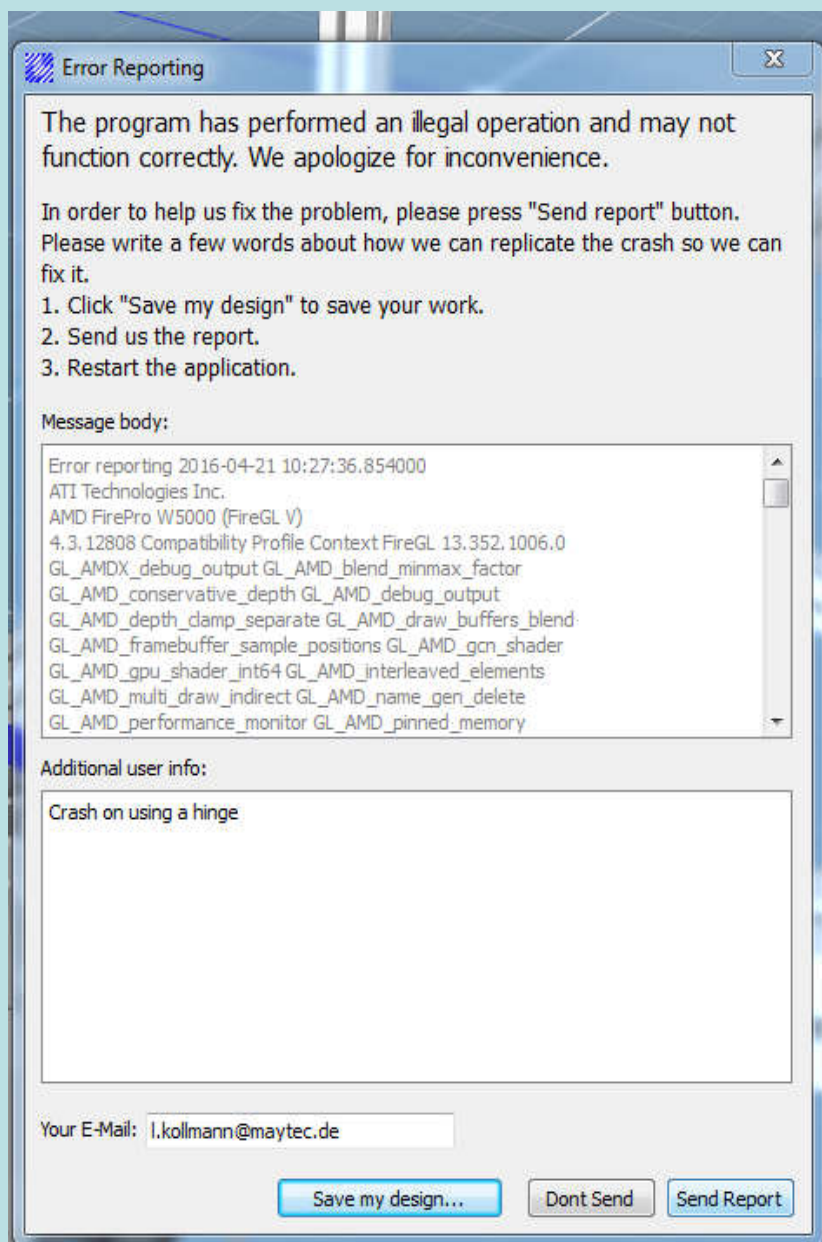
Error Reporting

The program has performed an illegal operation and may not function correctly. We apologize for inconvenience.

In order to help us fix the problem, please press "Send report" button. Please write a few words about how we can replicate the crash so we can fix it.
1. Click "Save my design" to save your work.
2. Send us the report.
3. Restart the application.

Message body:

Error reporting 2016-04-21 10:27:36.854000
ATI Technologies Inc.
AMD FirePro W5000 (FireGL V)
4.3.12808 Compatibility Profile Context FireGL 13.352.1006.0
GL_AMDX_debug_output GL_AMD_blend_minmax_factor
GL_AMD_conservative_depth GL_AMD_debug_output
GL_AMD_depth_clamp_separate GL_AMD_draw_buffers_blend
GL_AMD_framebuffer_sample_positions GL_AMD_gcn_shader
GL_AMD_gpu_shader_int64 GL_AMD_interleaved_elements
GL_AMD_multi_draw_indirect GL_AMD_name_gen_delete
GL_AMD_performance_monitor GL_AMD_pinned_memory

Additional user info:

Crash on using a hinge

Your E-Mail: l.kollmann@maytec.de

Save my design... | Dont Send | Send Report